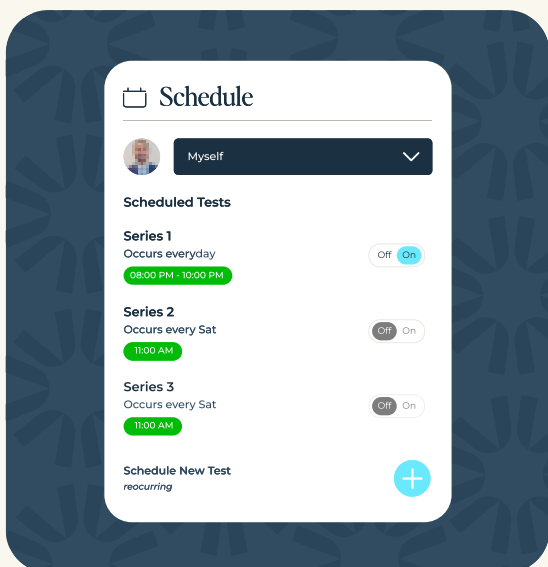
Schedule

Myself

Scheduled Tests

Series 1
Occurs everyday
08:00 PM - 10:00 PM
Off On

Series 2
Occurs every Sat
11:00 AM
Off On

Series 3
Occurs every Sat
11:00 AM
Off On

Schedule New Test
reocurring